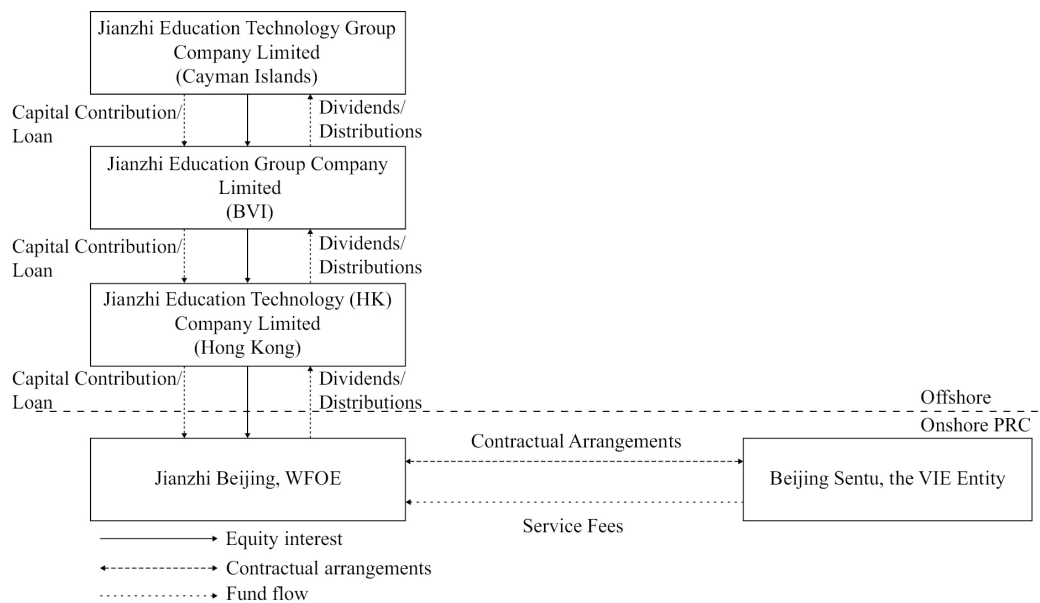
Jianzhi Education Technology Group Company Limited (Cayman Islands)

Capital Contribution/ Loan

Dividends/ Distributions

Jianzhi Education Group Company Limited (BVI)

Capital Contribution/ Loan

Dividends/ Distributions

Jianzhi Education Technology (HK) Company Limited (Hong Kong)

Capital Contribution/ Loan

Dividends/ Distributions

Offshore

Onshore PRC

Jianzhi Beijing, WFOE

Contractual Arrangements

Beijing Sentu, the VIE Entity

Service Fees

Equity interest

Contractual arrangements

Fund flow